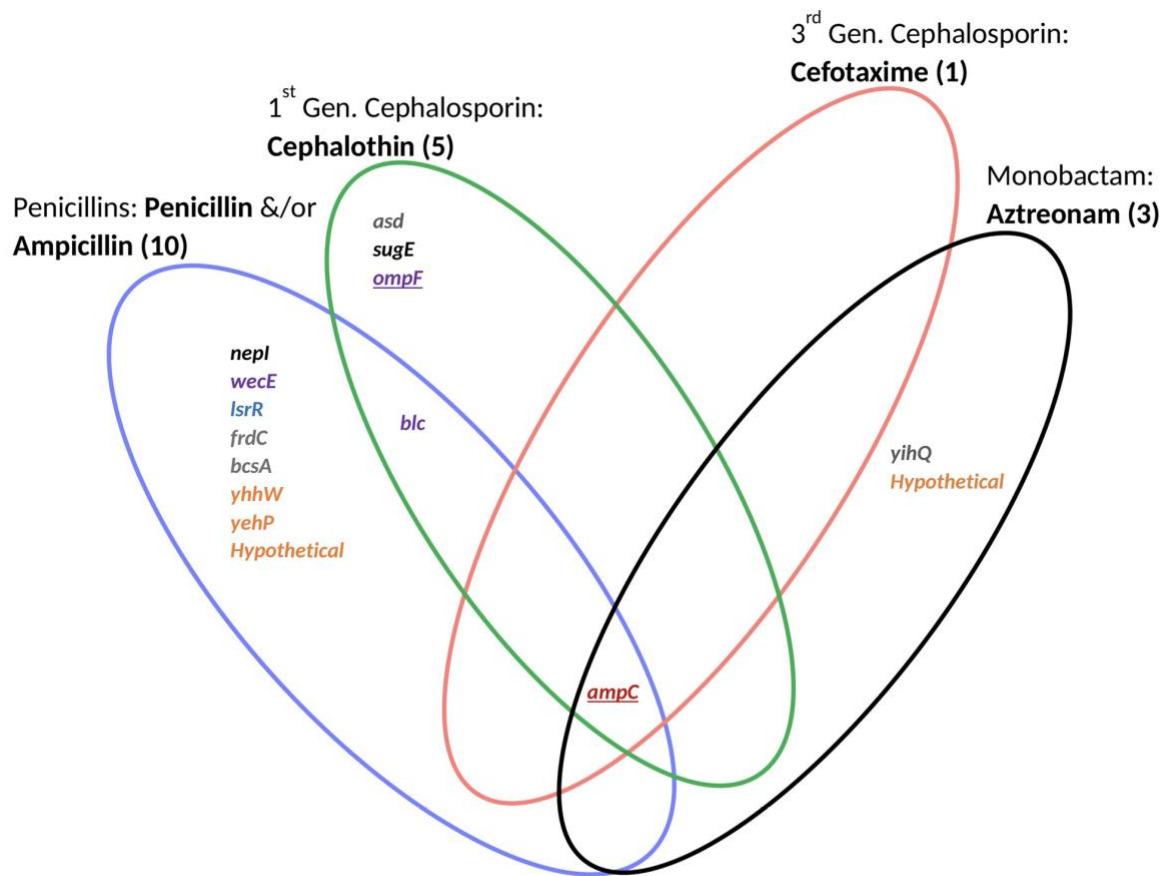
$3^{rd}$ Gen. Cephalosporin: **Cefotaxime (1)**

$1^{st}$ Gen. Cephalosporin: **Cephalothin (5)**

Monobactam: **Aztreonam (3)**

Penicillins: **Penicillin** &/or **Ampicillin (10)**

asd
sugE
ompF

nepI
wecE
lsrR
frdC
bcsA
yhhW
yehP
Hypothetical

blc

yihQ
Hypothetical

ampC